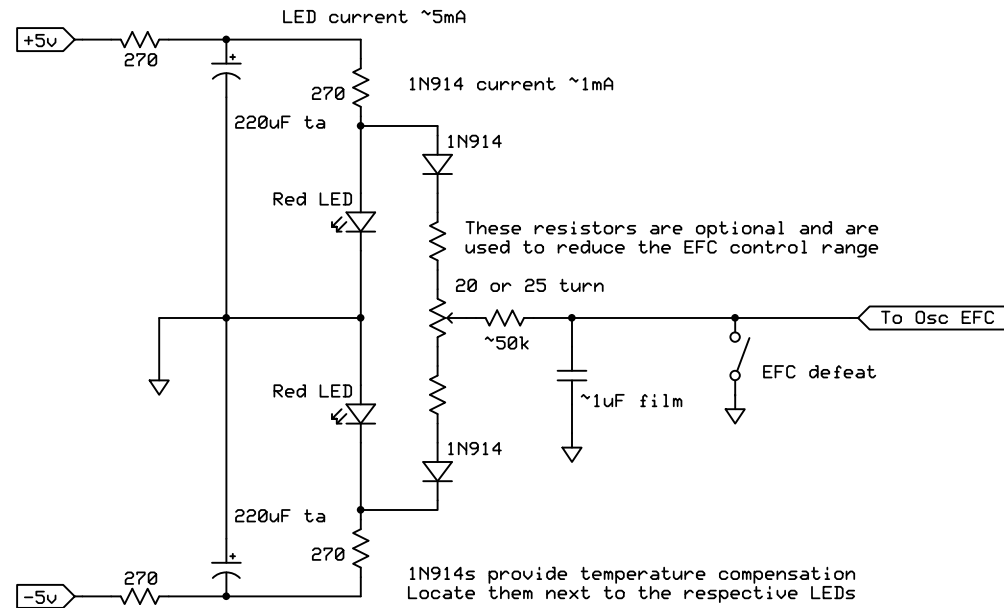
LED current ~5mA

+5v

270

+

270

1N914 current ~1mA

220uF ta

1N914

Red LED

These resistors are optional and are used to reduce the EFC control range

20 or 25 turn

To Osc EFC

~50k

Red LED

EFC defeat

~1uF film

1N914

220uF ta

+

270

270

-5v

1N914s provide temperature compensation
Locate them next to the respective LEDs